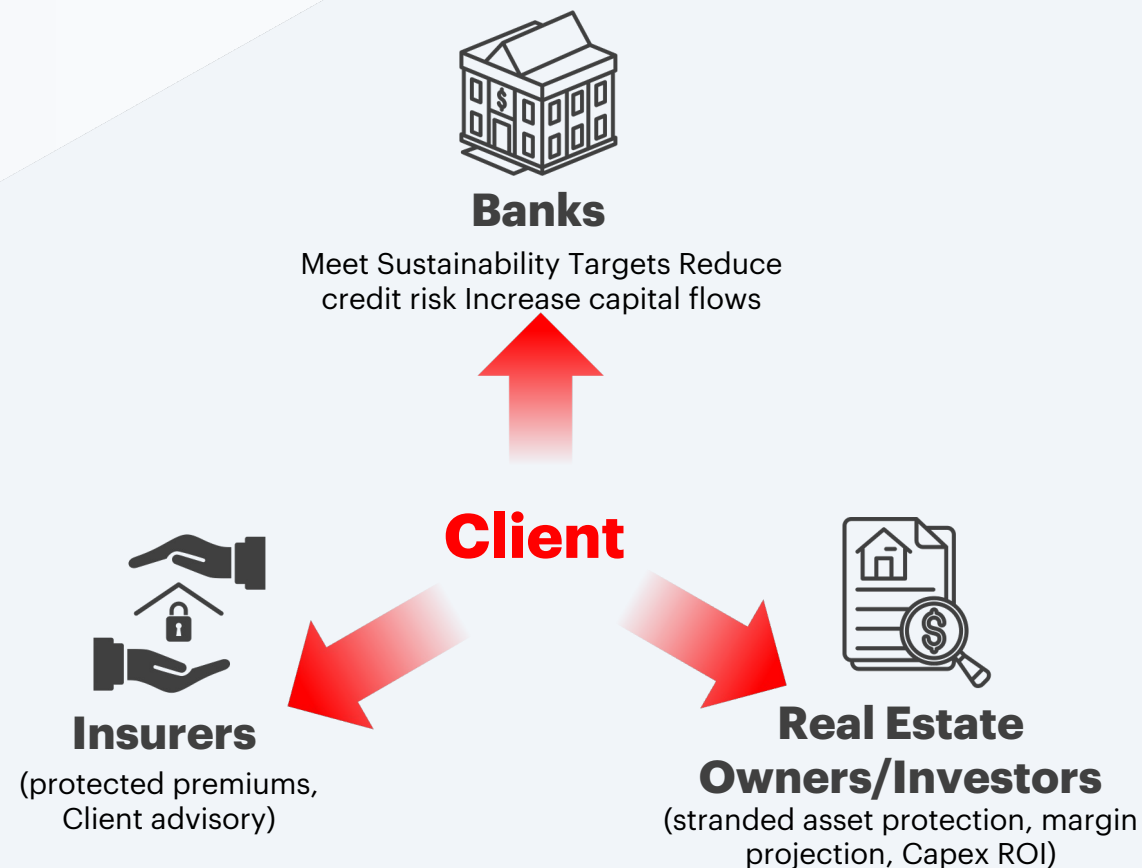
Banks
Meet Sustainability Targets Reduce credit risk Increase capital flows

Client

Insurers
(protected premiums, Client advisory)

Real Estate Owners/Investors
(stranded asset protection, margin projection, Capex ROI)